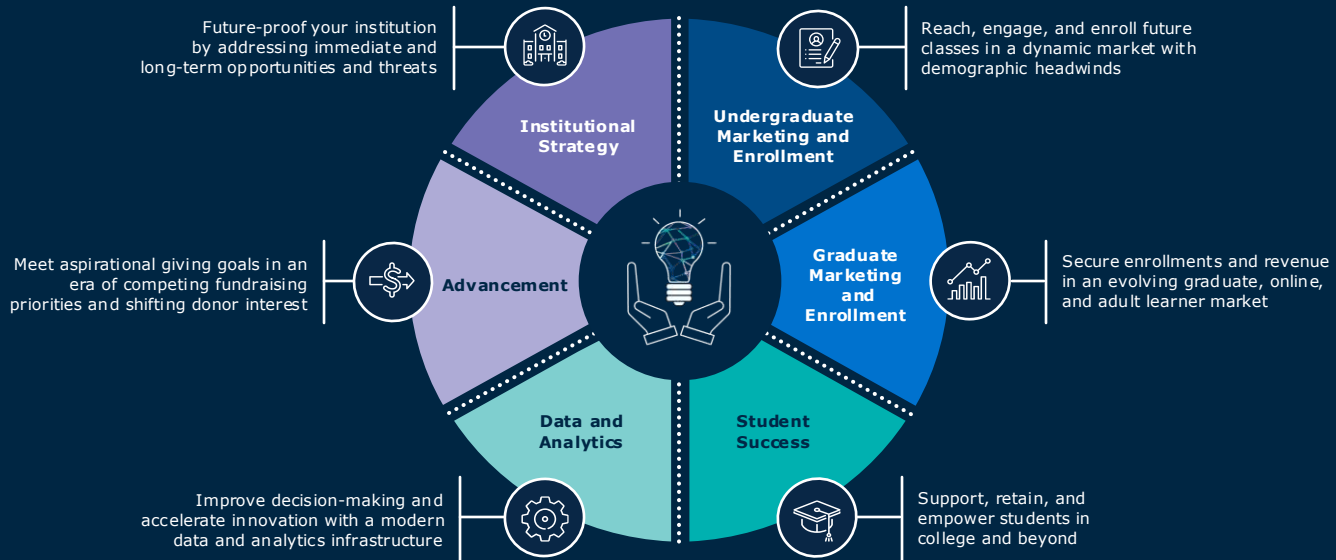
Future-proof your institution by addressing immediate and long-term opportunities and threats

Reach, engage, and enroll future classes in a dynamic market with demographic headwinds

Institutional Strategy

Undergraduate Marketing and Enrollment

Meet aspirational giving goals in an era of competing fundraising priorities and shifting donor interest

Advancement

Graduate Marketing and Enrollment

Secure enrollments and revenue in an evolving graduate, online, and adult learner market

Data and Analytics

Student Success

Improve decision-making and accelerate innovation with a modern data and analytics infrastructure

Support, retain, and empower students in college and beyond